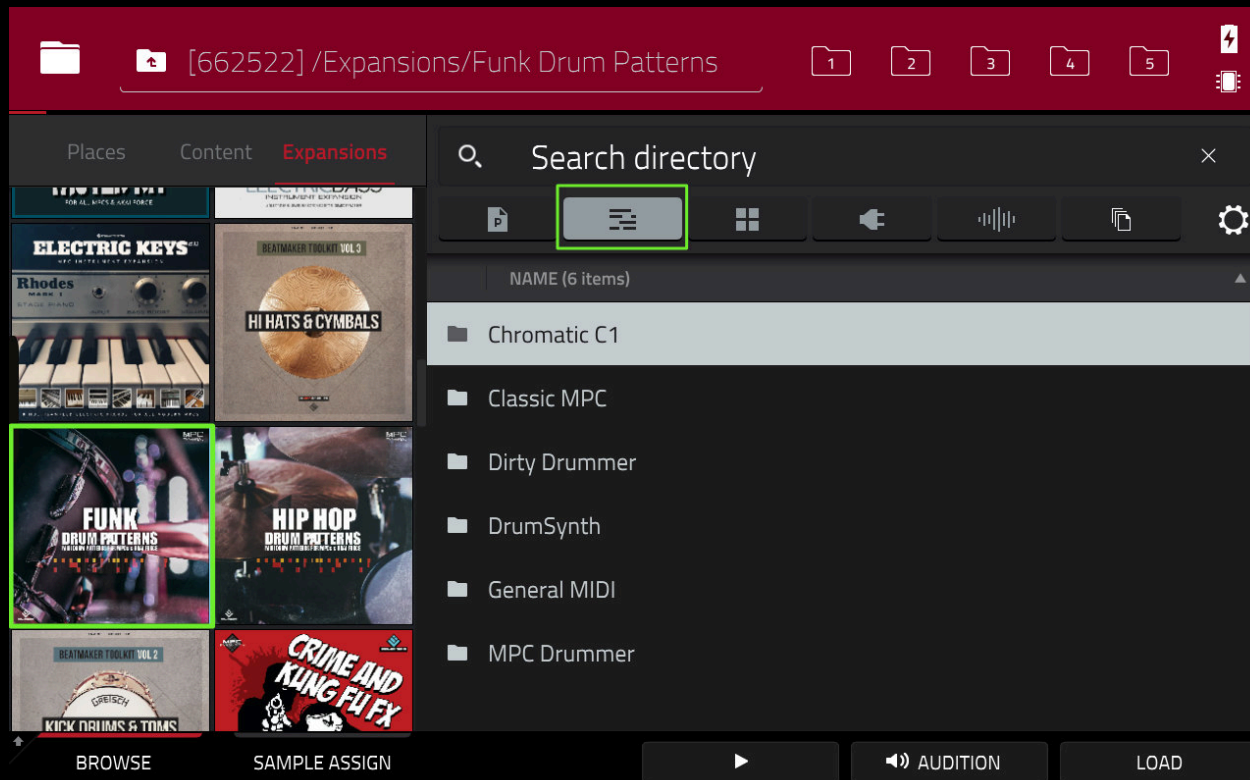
[662522] /Expansions/Funk Drum Patterns

1 2 3 4 5

Places Content Expansions

Search directory

ELECTRIC KEYS

Rhodes

BEATMAKER TOOLKIT VOL 3

HI HATS & CYMBALS

FUNK DRUM PATTERNS

HIP HOP DRUM PATTERNS

BEATMAKER TOOLKIT VOL 2

KICK DRUMS & TOMS

CRIME AND KUNG FU FX

NAME (6 items)

Chromatic C1

Classic MPC

Dirty Drummer

DrumSynth

General MIDI

MPC Drummer

BROWSE SAMPLE ASSIGN AUDITION LOAD